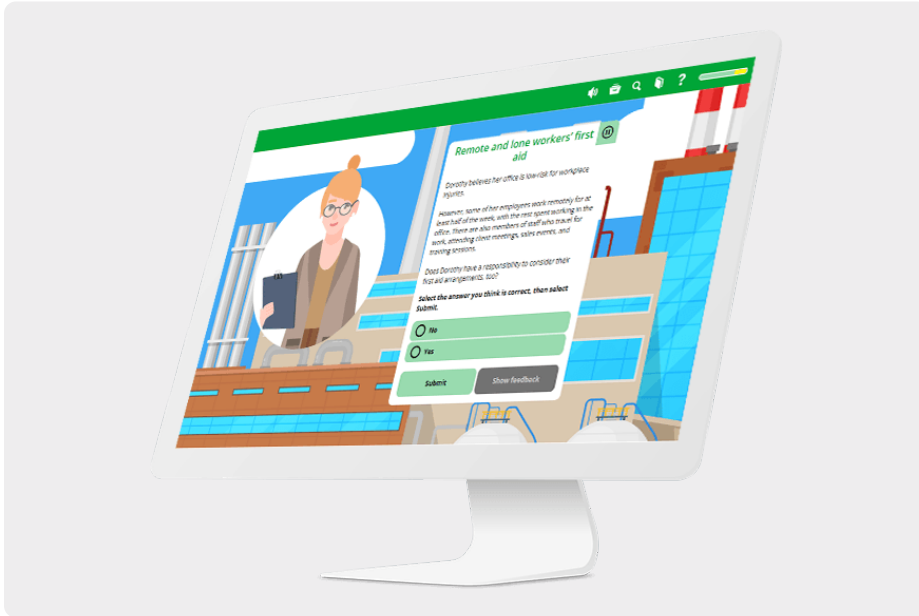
Remote and lone workers' first aid

Dorothy believes her office is low-risk for workplace injuries.

However, some of her employees work remotely for at least half of the week, with the rest spent working in the office. There are also members of staff who travel for work, attending client meetings, sales events, and training sessions.

Does Dorothy have a responsibility to consider their first aid arrangements, too?

Select the answer you think is correct, then select Submit.

No

Yes

Submit

Show feedback

?